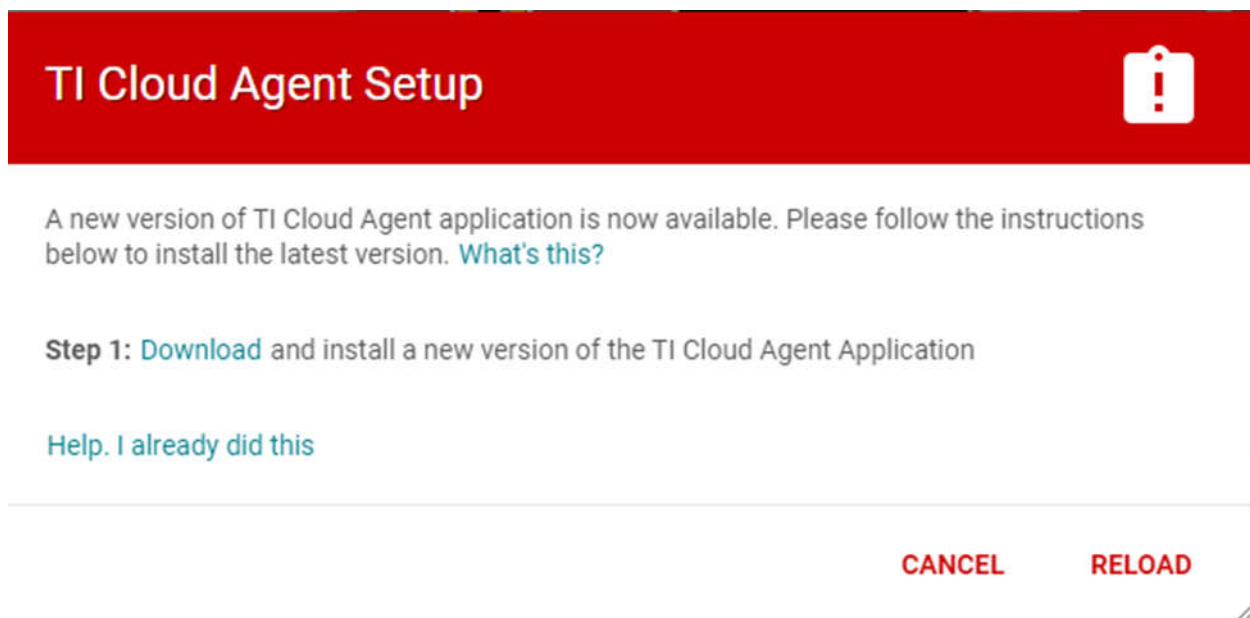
TI Cloud Agent Setup

A new version of TI Cloud Agent application is now available. Please follow the instructions below to install the latest version. What's this?

Step 1: Download and install a new version of the TI Cloud Agent Application

Help. I already did this

CANCEL RELOAD